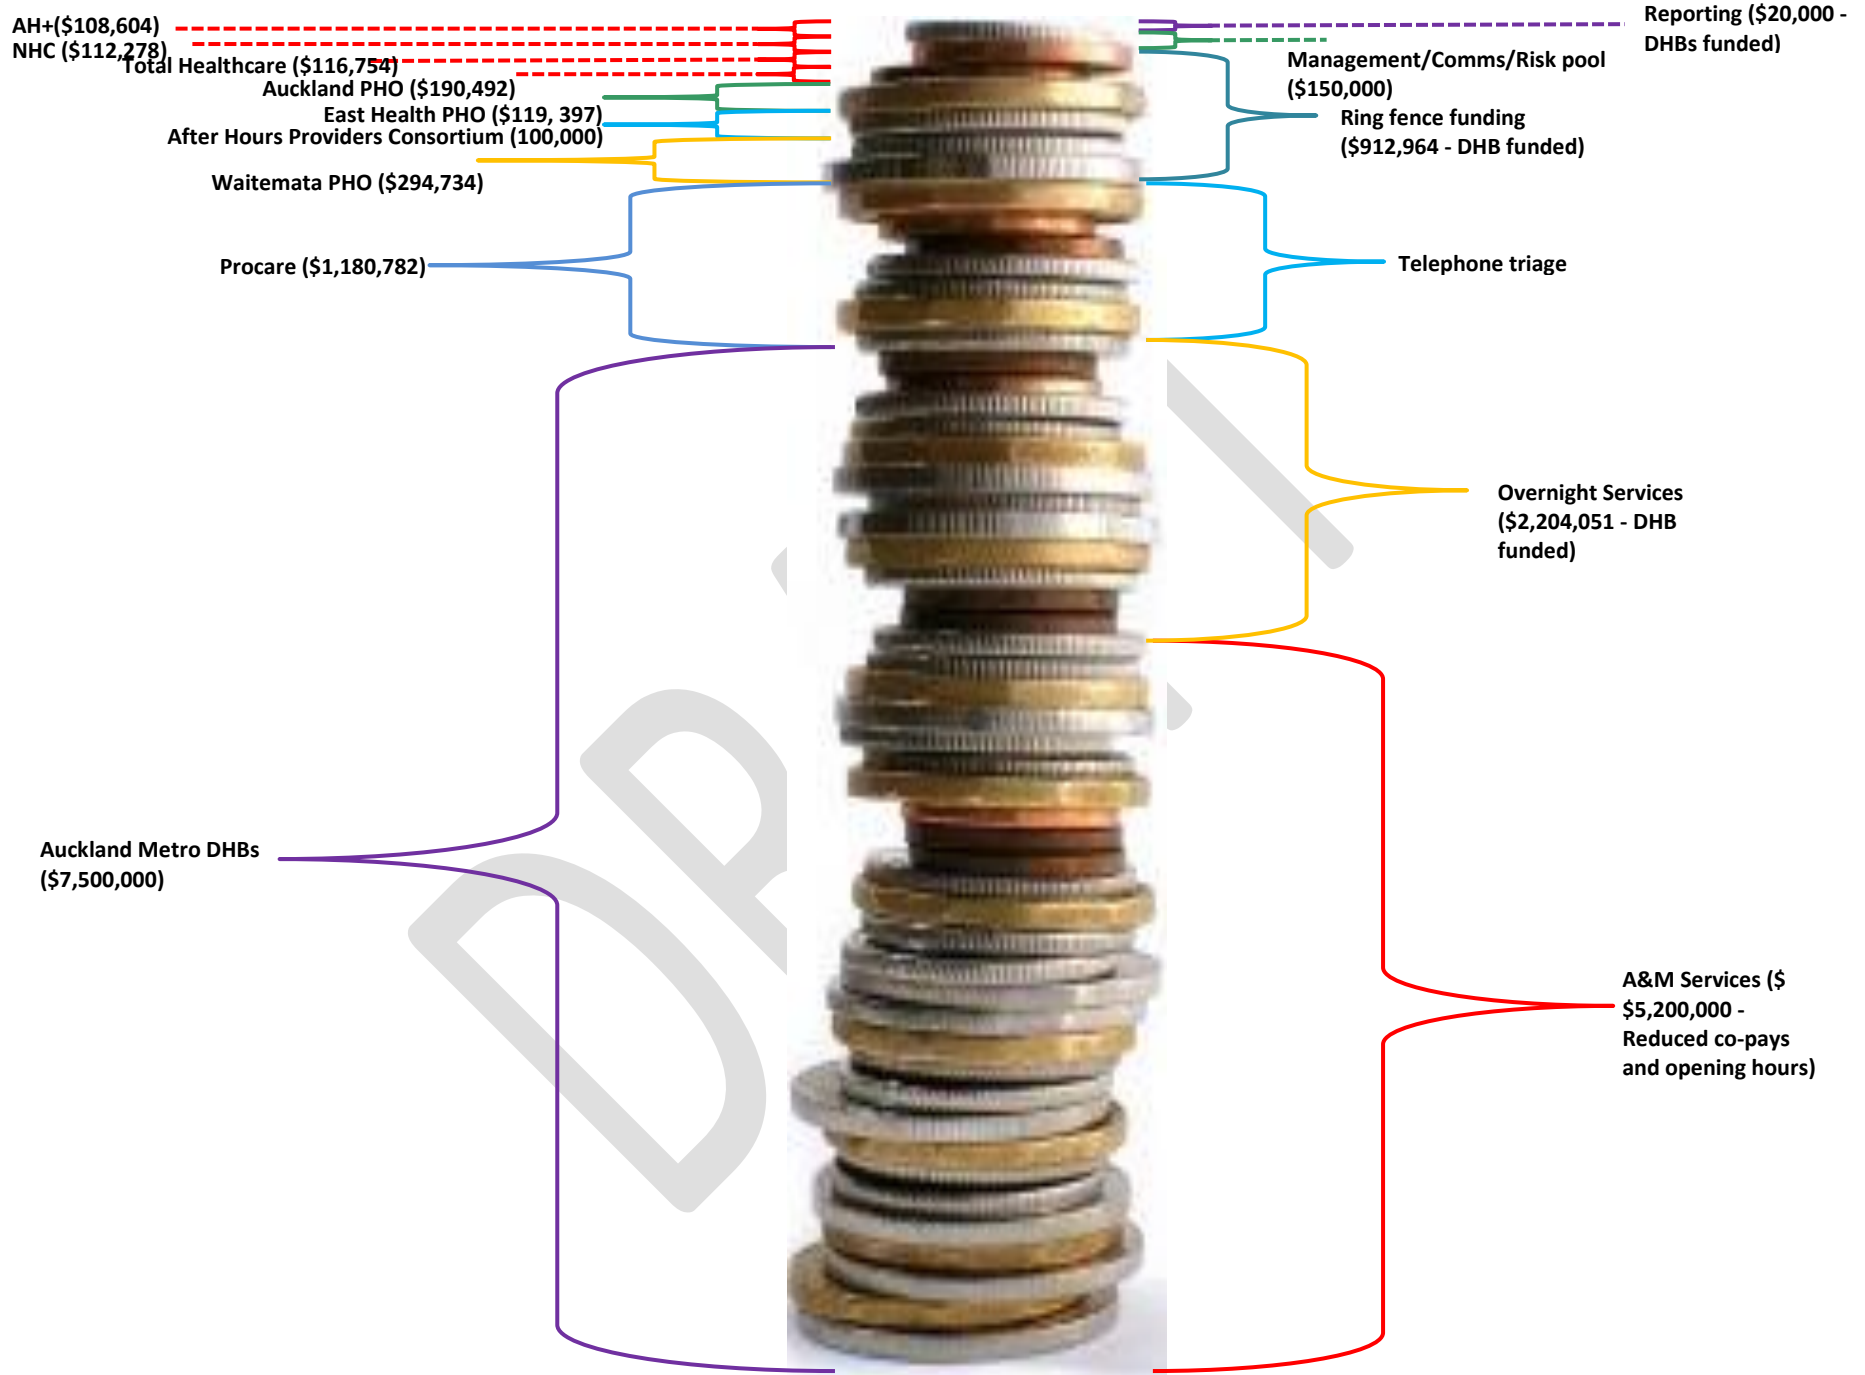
AH+($108,604)
NHC ($112,278)
Total Healthcare ($116,754)
Auckland PHO ($190,492)
East Health PHO ($119, 397)
After Hours Providers Consortium (100,000)
Waitemata PHO ($294,734)
Procare ($1,180,782)
Auckland Metro DHBs ($7,500,000)

Reporting ($20,000 - DHBs funded)
Management/Comms/Risk pool ($150,000)
Ring fence funding ($912,964 - DHB funded)
Telephone triage
Overnight Services ($2,204,051 - DHB funded)
A&M Services ($ $5,200,000 - Reduced co-pays and opening hours)

DRAFT